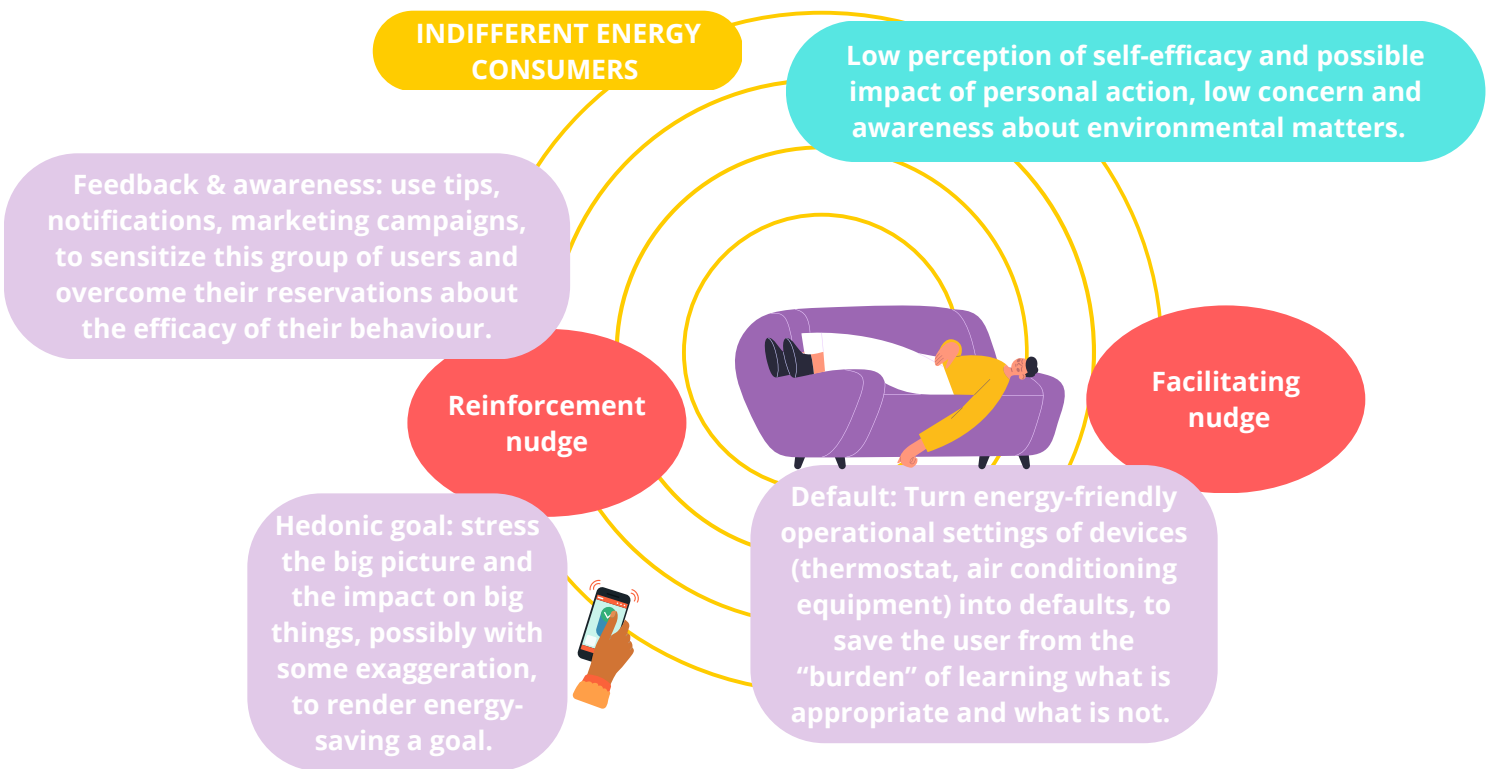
INDIFFERENT ENERGY CONSUMERS

Low perception of self-efficacy and possible impact of personal action, low concern and awareness about environmental matters.

Feedback & awareness: use tips, notifications, marketing campaigns, to sensitize this group of users and overcome their reservations about the efficacy of their behaviour.

Reinforcement nudge

Facilitating nudge

Hedonic goal: stress the big picture and the impact on big things, possibly with some exaggeration, to render energy-saving a goal.

Default: Turn energy-friendly operational settings of devices (thermostat, air conditioning equipment) into defaults, to save the user from the "burden" of learning what is appropriate and what is not.